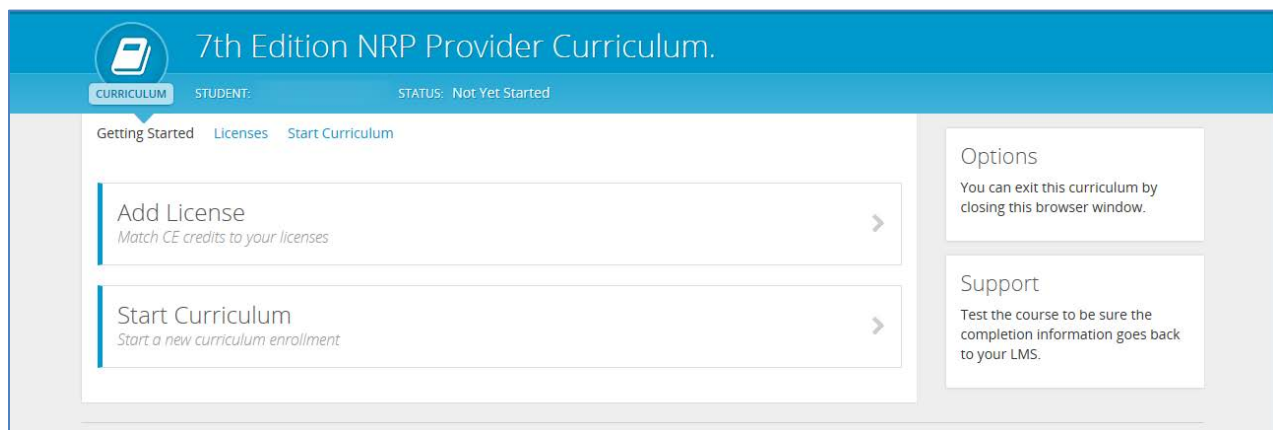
7th Edition NRP Provider Curriculum.

CURRICULUM STUDENT: STATUS: Not Yet Started

Getting Started Licenses Start Curriculum

Add License
Match CE credits to your licenses

Start Curriculum
Start a new curriculum enrollment

Options
You can exit this curriculum by closing this browser window.

Support
Test the course to be sure the completion information goes back to your LMS.